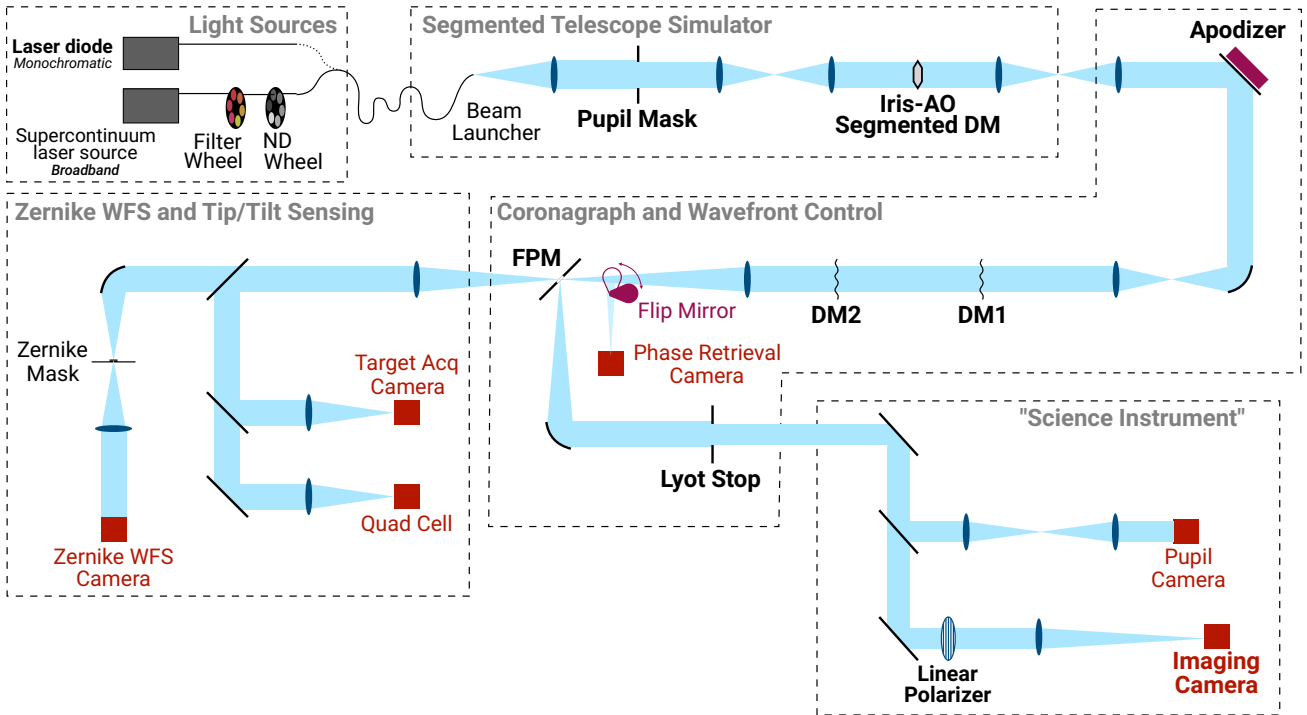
Light Sources

Laser diode
Monochromatic

Supercontinuum laser source
Broadband

Filter Wheel

ND Wheel

Segmented Telescope Simulator

Beam Launcher

Pupil Mask

Iris-AO Segmented DM

Apodizer

Zernike WFS and Tip/Tilt Sensing

Coronagraph and Wavefront Control

FPM

Flip Mirror

DM2

DM1

Zernike Mask

Target Acq Camera

Phase Retrieval Camera

Quad Cell

Zernike WFS Camera

Lyot Stop

"Science Instrument"

Pupil Camera

Linear Polarizer

Imaging Camera